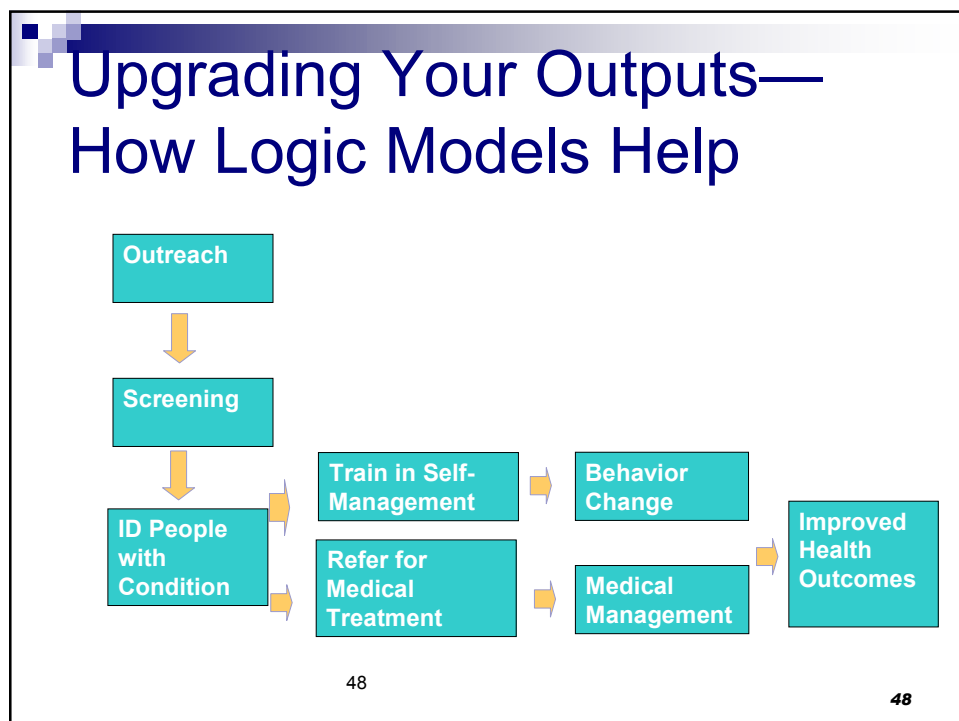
Upgrading Your Outputs—How Logic Models Help

Outreach

Screening

ID People with Condition

Train in Self-Management

Refer for Medical Treatment

Behavior Change

Medical Management

Improved Health Outcomes

48

48